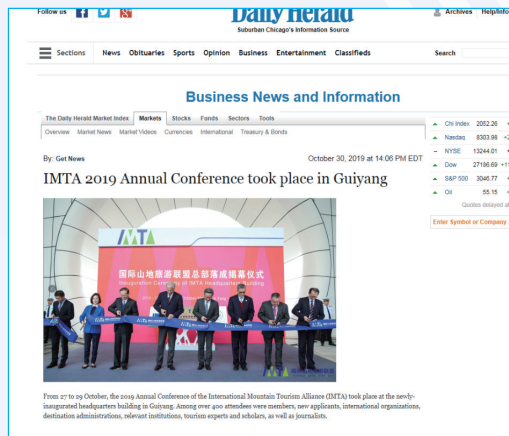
Follow us

Daily Herald
Suburban Chicago's Information Source

Archives Help/Info

Sections News Obituaries Sports Opinion Business Entertainment Classifieds

Search

Business News and Information

The Daily Herald Market Index Markets Stocks Funds Sectors Tools

Overview Market News Market Videos Currencies International Treasury & Bonds

By: Get News

October 30, 2019 at 14:06 PM EDT

IMTA 2019 Annual Conference took place in Guiyang

IMTA

国际山地旅游联盟总部落成揭幕仪式
Inauguration Ceremony of IMTA Headquarters Building

From 27 to 29 October, the 2019 Annual Conference of the International Mountain Tourism Alliance (IMTA) took place at the newly-inaugurated headquarters building in Guiyang. Among over 400 attendees were members, new applicants, international organizations, destination administrations, relevant institutions, tourism experts and scholars, as well as journalists.

| | | |
|---|---|---|
| Chi Index | 2052.26 | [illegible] |
| Nasdaq | 8303.98 | +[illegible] |
| NYSE | 13244.01 | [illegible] |
| Dow | 27186.69 | +1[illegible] |
| S&P 500 | 3046.77 | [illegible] |
| Oil | 55.15 | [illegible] |

Quotes delayed a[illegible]

Enter Symbol or Company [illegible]